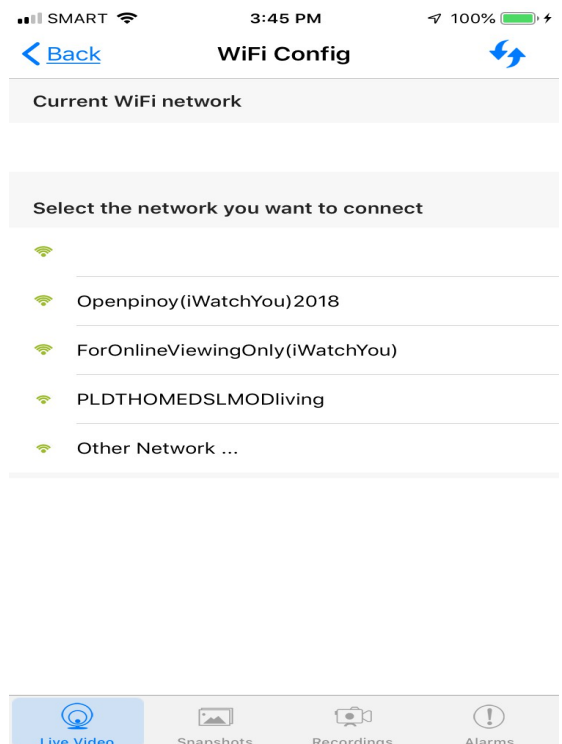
SMART 3:45 PM 100%

Back WiFi Config

Current WiFi network

Select the network you want to connect

Openpinoy(iWatchYou)2018

ForOnlineViewingOnly(iWatchYou)

PLDTHOMEDSLMODliving

Other Network ...

Live Video Snapshots Recordings Alarms